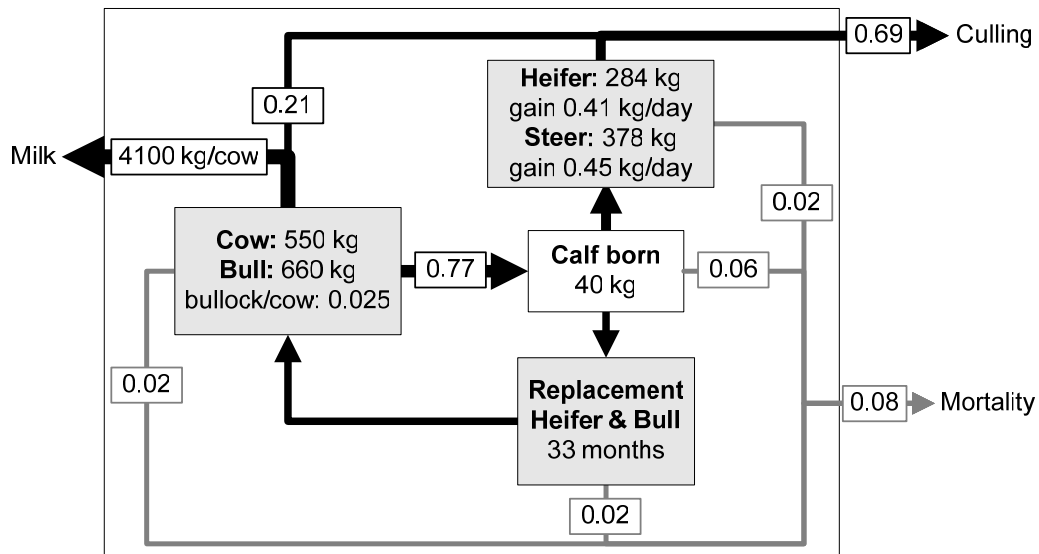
0.69 Culling

0.21

Heifer: 284 kg
gain 0.41 kg/day
Steer: 378 kg
gain 0.45 kg/day

Milk 4100 kg/cow

0.02

Cow: 550 kg
Bull: 660 kg
bullock/cow: 0.025

0.77

Calf born
40 kg

0.06

0.02

0.08 Mortality

Replacement
Heifer & Bull
33 months

0.02